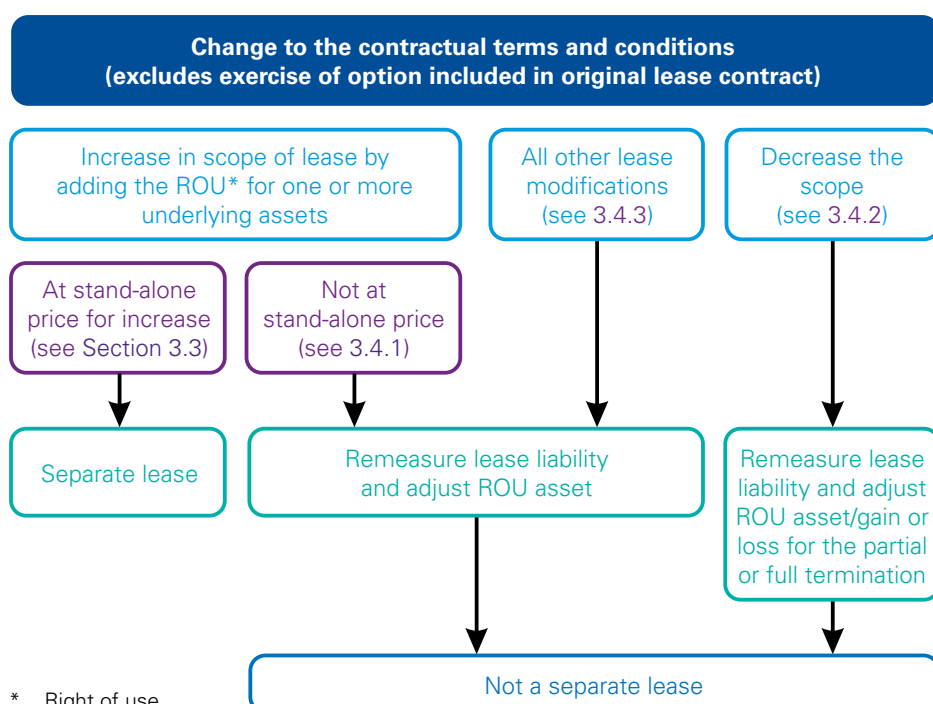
Change to the contractual terms and conditions (excludes exercise of option included in original lease contract)

Increase in scope of lease by adding the ROU* for one or more underlying assets

All other lease modifications (see 3.4.3)

Decrease the scope (see 3.4.2)

At stand-alone price for increase (see Section 3.3)

Not at stand-alone price (see 3.4.1)

Separate lease

Remeasure lease liability and adjust ROU asset

Remeasure lease liability and adjust ROU asset/gain or loss for the partial or full termination

Not a separate lease

* Right of use